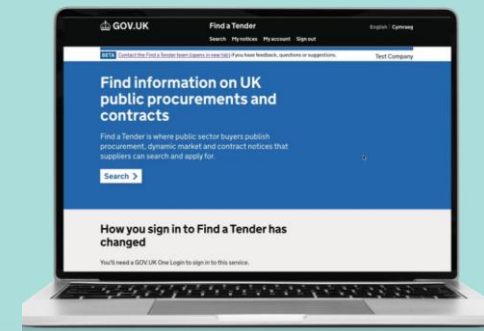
GOV.UK

Find a Tender

Search My notices My account Sign out

English | Cymraeg

BETA Contact the Find a Tender team (opens in new tab) if you have feedback, questions or suggestions.

Test Company

Find information on UK public procurements and contracts

Find a Tender is where public sector buyers publish procurement, dynamic market and contract notices that suppliers can search and apply for.

Search

How you sign in to Find a Tender has changed

You'll need a GOV.UK One Login to sign in to this service.